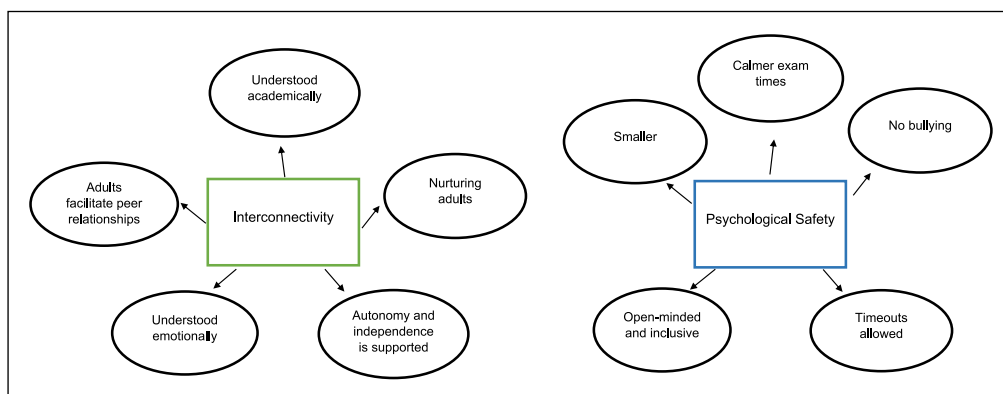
Understood academically

Adults facilitate peer relationships

Interconnectivity

Nurturing adults

Understood emotionally

Autonomy and independence is supported

Calmer exam times

Smaller

No bullying

Psychological Safety

Open-minded and inclusive

Timeouts allowed